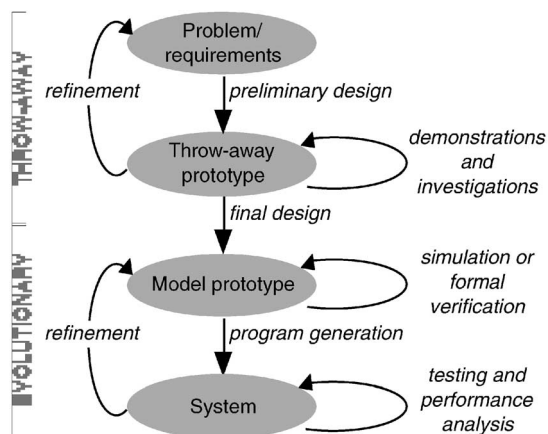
THROWAWAY

Problem/ requirements

refinement

preliminary design

Throw-away prototype

demonstrations and investigations

final design

EVOLUTIONARY

Model prototype

simulation or formal verification

refinement

program generation

System

testing and performance analysis